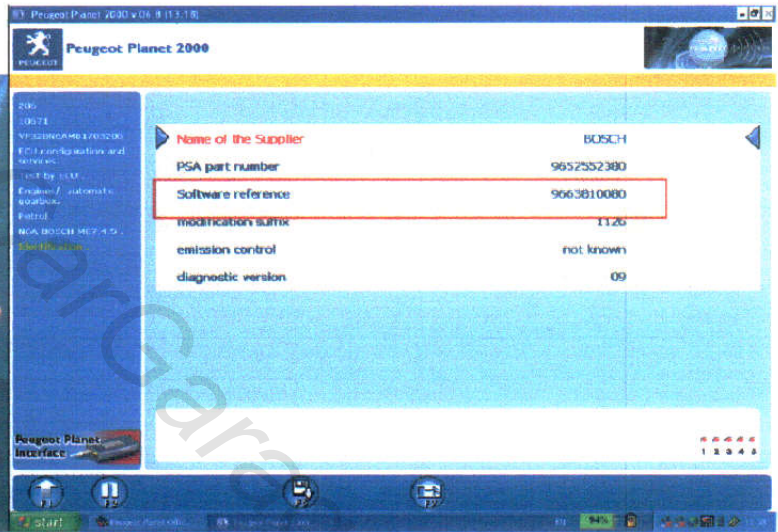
Peugeot Planet 2000 v.06.8 (13.1.8)

PEUGEOT

Peugeot Planet 2000

206
10571
VF32BNGAM81703280
ECU configuration and services
Test by ECU
Engine / automatic gearbox
Petrol
NCA BOSCH ME7.4.5
Identification

Name of the Supplier | BOSCH
PSA part number | 9652552380
Software reference | 9663810080
modification suffix | 1126
emission control | not known
diagnostic version | 09

Peugeot Planet Interface

1 2 3 4 5

F1 F2 F5 F10

start Peugeot Planet 2000 Peugeot Planet 2000 94%